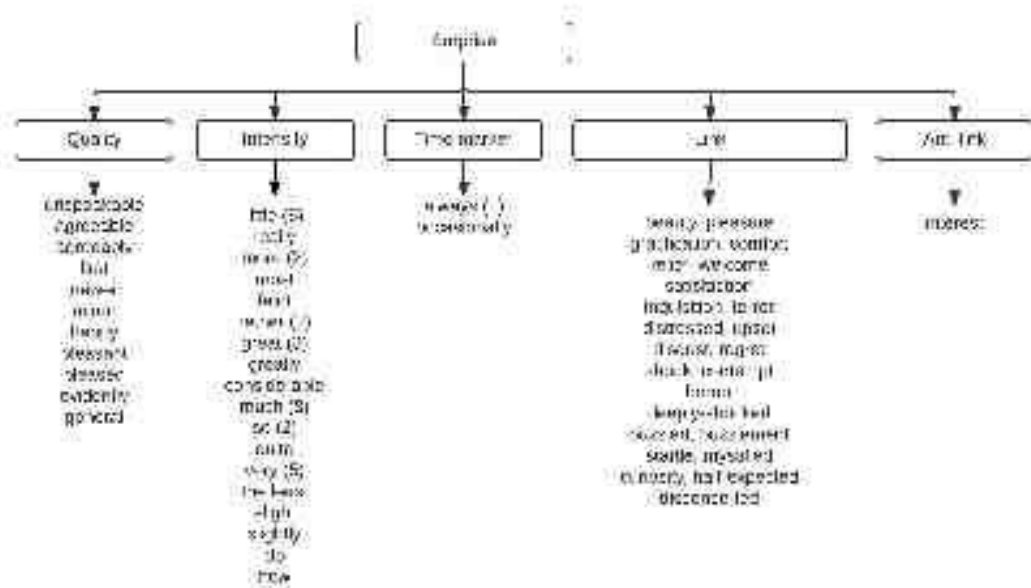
Emotion

Quality

Intensity

Time marker

Type

Attitude

unspeakable
Agreeable
formidable
bad
intense
minor
dearly
pleasant
pleased
evidently
general

little (3)
really
most (2)
most
hard
keenly (2)
great (2)
greatly
considerable
much (3)
so (2)
more
very (3)
the less
high
slightly
do
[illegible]

always (2)
occasionally

beauty, pleasure
gratification, comfort
relish, welcome
satisfaction
indignation, terror
distressed, upset
disease, regret
shock, resentment
horror
deeply-felt, bad
excited, excitement
startle, mystified
curiosity, half expected
discontented

interest